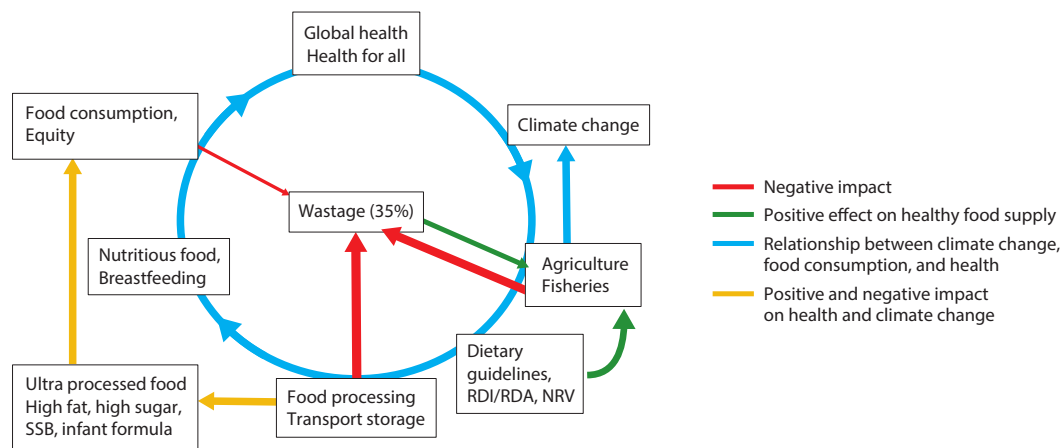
Global health
Health for all

Food consumption,
Equity

Climate change

Wastage (35%)

Nutritious food,
Breastfeeding

Agriculture
Fisheries

Dietary
guidelines,
RDI/RDA, NRV

Ultra processed food
High fat, high sugar,
SSB, infant formula

Food processing
Transport storage

Negative impact
Positive effect on healthy food supply
Relationship between climate change, food consumption, and health
Positive and negative impact on health and climate change